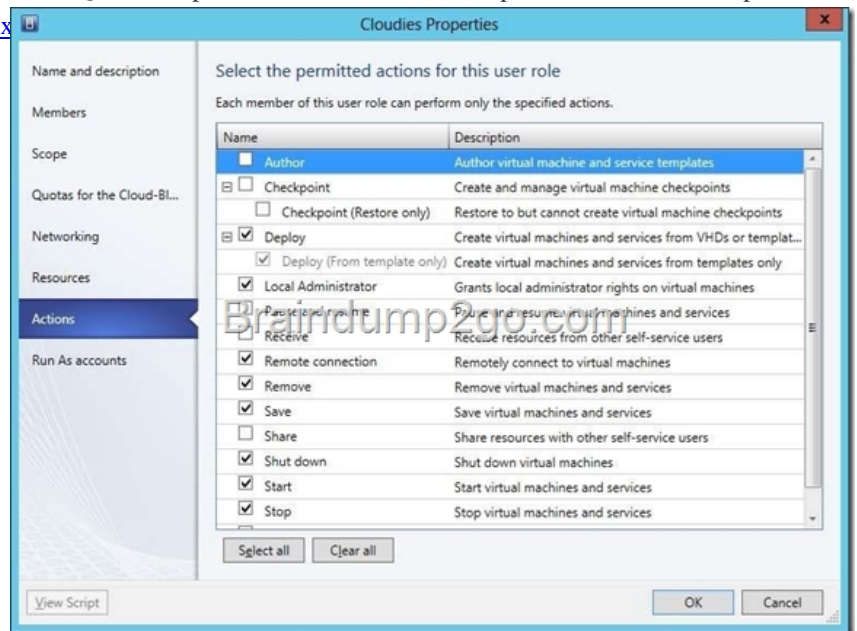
x

Cloudies Properties

Name and description
Members
Scope
Quotas for the Cloud-Bl...
Networking
Resources
Actions
Run As accounts

Select the permitted actions for this user role

Each member of this user role can perform only the specified actions.

| Name | Description |
|---|---|
| Author | Author virtual machine and service templates |
| Checkpoint | Create and manage virtual machine checkpoints |
| Checkpoint (Restore only) | Restore to but cannot create virtual machine checkpoints |
| Deploy | Create virtual machines and services from VHDs or templat... |
| Deploy (From template only) | Create virtual machines and services from templates only |
| Local Administrator | Grants local administrator rights on virtual machines |
| Pause and resume | Pause and resume virtual machines and services |
| Receive | Receive resources from other self-service users |
| Remote connection | Remotely connect to virtual machines |
| Remove | Remove virtual machines and services |
| Save | Save virtual machines and services |
| Share | Share resources with other self-service users |
| Shut down | Shut down virtual machines |
| Start | Start virtual machines and services |
| Stop | Stop virtual machines and services |

Braindump2go.com

Select all
Clear all

View Script
OK
Cancel